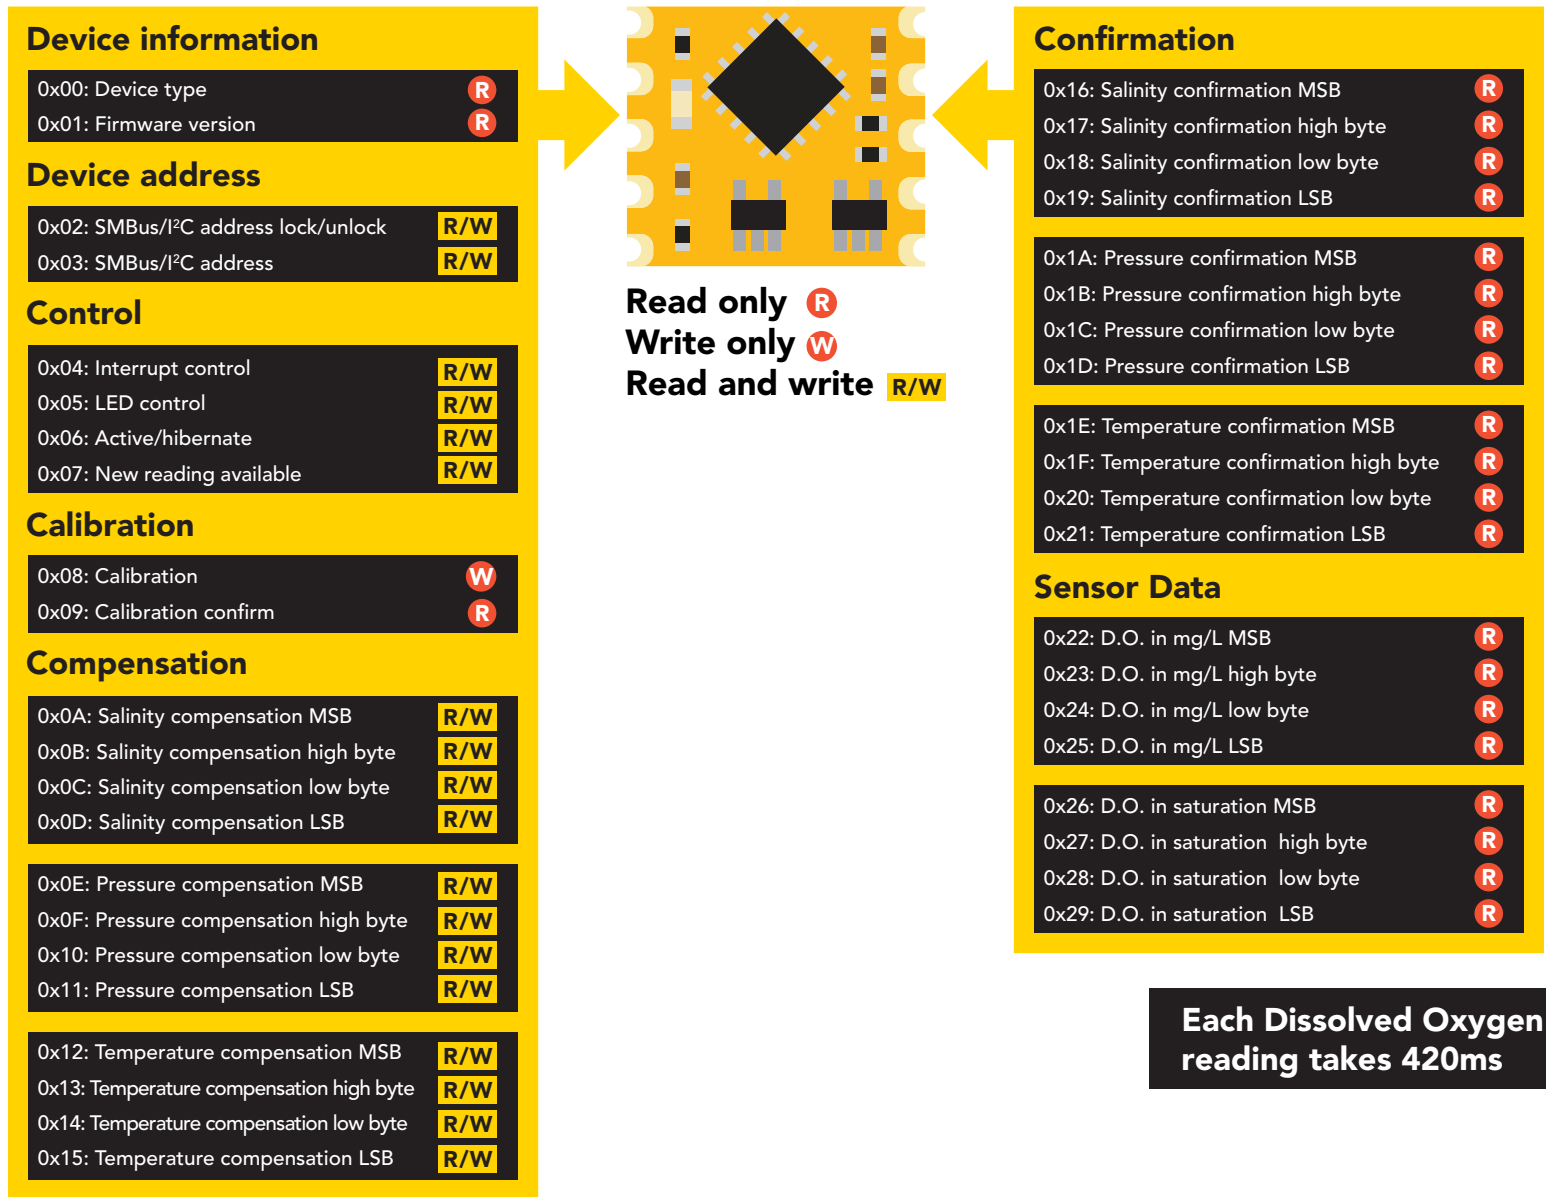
Device information

0x00: Device type R
0x01: Firmware version R

Device address

0x02: SMBus/I²C address lock/unlock R/W
0x03: SMBus/I²C address R/W

Control

0x04: Interrupt control R/W
0x05: LED control R/W
0x06: Active/hibernate R/W
0x07: New reading available R/W

Calibration

0x08: Calibration W
0x09: Calibration confirm R

Compensation

0x0A: Salinity compensation MSB R/W
0x0B: Salinity compensation high byte R/W
0x0C: Salinity compensation low byte R/W
0x0D: Salinity compensation LSB R/W

0x0E: Pressure compensation MSB R/W
0x0F: Pressure compensation high byte R/W
0x10: Pressure compensation low byte R/W
0x11: Pressure compensation LSB R/W

0x12: Temperature compensation MSB R/W
0x13: Temperature compensation high byte R/W
0x14: Temperature compensation low byte R/W
0x15: Temperature compensation LSB R/W

Read only R
Write only W
Read and write R/W

Confirmation

0x16: Salinity confirmation MSB R
0x17: Salinity confirmation high byte R
0x18: Salinity confirmation low byte R
0x19: Salinity confirmation LSB R

0x1A: Pressure confirmation MSB R
0x1B: Pressure confirmation high byte R
0x1C: Pressure confirmation low byte R
0x1D: Pressure confirmation LSB R

0x1E: Temperature confirmation MSB R
0x1F: Temperature confirmation high byte R
0x20: Temperature confirmation low byte R
0x21: Temperature confirmation LSB R

Sensor Data

0x22: D.O. in mg/L MSB R
0x23: D.O. in mg/L high byte R
0x24: D.O. in mg/L low byte R
0x25: D.O. in mg/L LSB R

0x26: D.O. in saturation MSB R
0x27: D.O. in saturation high byte R
0x28: D.O. in saturation low byte R
0x29: D.O. in saturation LSB R

Each Dissolved Oxygen reading takes 420ms